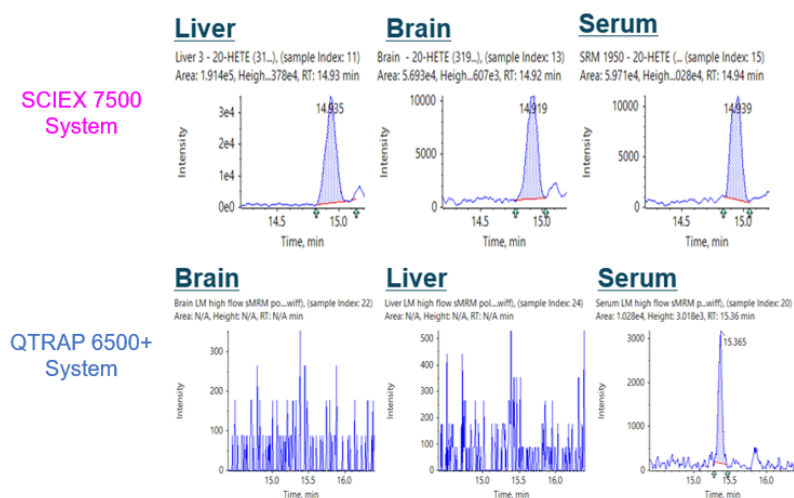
SCIEX 7500 System

Liver

Liver 3 - 20-HETE (31...), (sample Index: 11)
Area: 1.914e5, Heigh...378e4, RT: 14.93 min

3e4
2e4
1e4
0e0
Intensity
14.935
14.5
15.0
Time, min

Brain

Brain - 20-HETE (319...), (sample Index: 13)
Area: 5.693e4, Heigh...607e3, RT: 14.92 min

10000
5000
0
Intensity
14.919
14.5
15.0
Time, min

Serum

SRM 1950 - 20-HETE (... (sample Index: 15)
Area: 5.971e4, Heigh...028e4, RT: 14.94 min

10000
5000
0
Intensity
14.939
14.5
15.0
Time, min

QTRAP 6500+ System

Brain

Brain LM high flow sMRM po....wiff), (sample Index: 22)
Area: N/A, Height: N/A, RT: N/A min

300
200
100
Intensity
15.0
15.5
16.0
Time, min

Liver

Liver LM high flow sMRM pol....wiff), (sample Index: 24)
Area: N/A, Height: N/A, RT: N/A min

500
400
300
200
100
Intensity
15.0
15.5
16.0
Time, min

Serum

Serum LM high flow sMRM p...wiff), (sample Index: 20)
Area: 1.028e4, Height: 3.018e3, RT: 15.36 min

3000
2000
1000
0
Intensity
15.365
15.0
15.5
16.0
Time, min